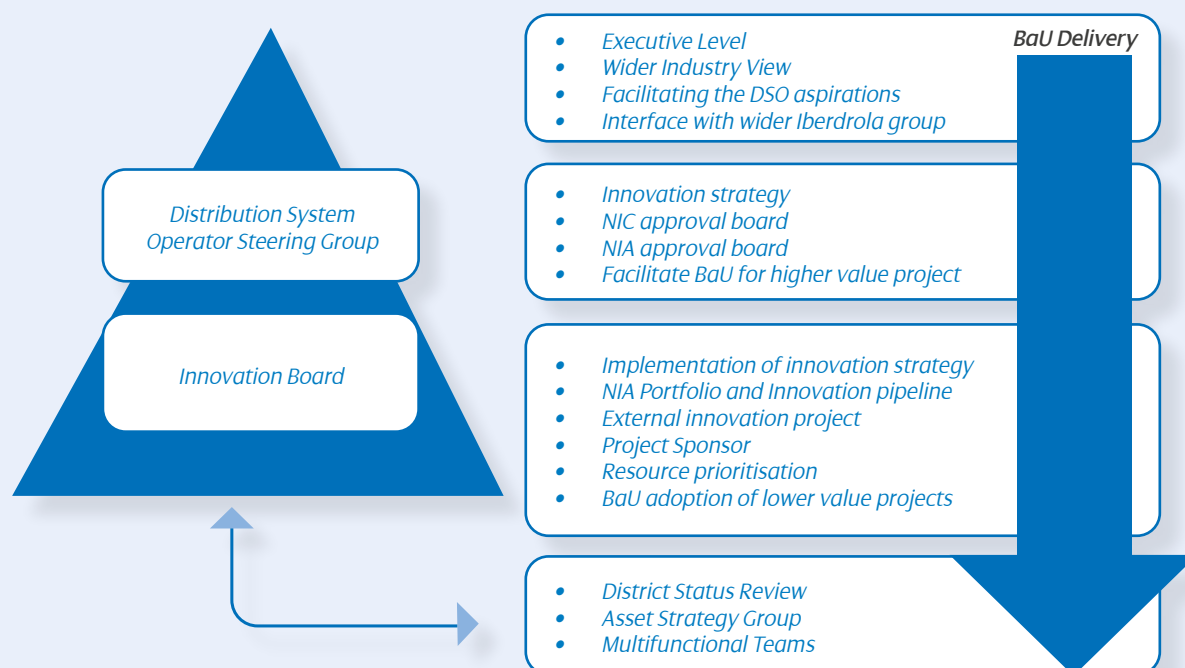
Distribution System Operator Steering Group

Innovation Board

BaU Delivery

- Executive Level
- Wider Industry View
- Facilitating the DSO aspirations
- Interface with wider Iberdrola group

- Innovation strategy
- NIC approval board
- NIA approval board
- Facilitate BaU for higher value project

- Implementation of innovation strategy
- NIA Portfolio and Innovation pipeline
- External innovation project
- Project Sponsor
- Resource prioritisation
- BaU adoption of lower value projects

- District Status Review
- Asset Strategy Group
- Multifunctional Teams